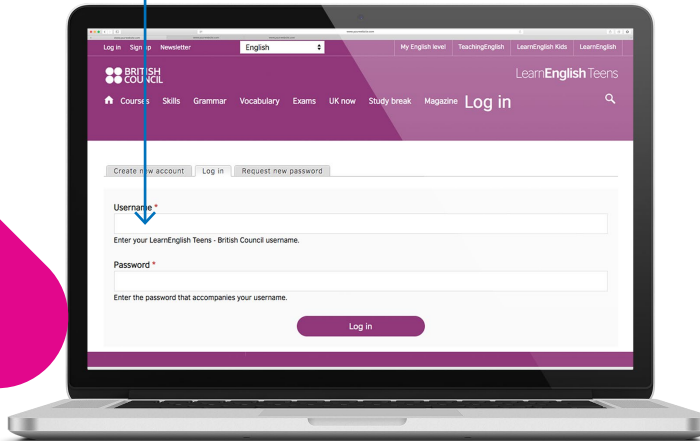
Log in Sign up Newsletter

English

My English level TeachingEnglish LearnEnglish Kids LearnEnglish

BRITISH COUNCIL

LearnEnglish Teens

Courses Skills Grammar Vocabulary Exams UK now Study break Magazine

Log in

Create new account Log in Request new password

Username *

Enter your LearnEnglish Teens - British Council username.

Password *

Enter the password that accompanies your username.

Log in